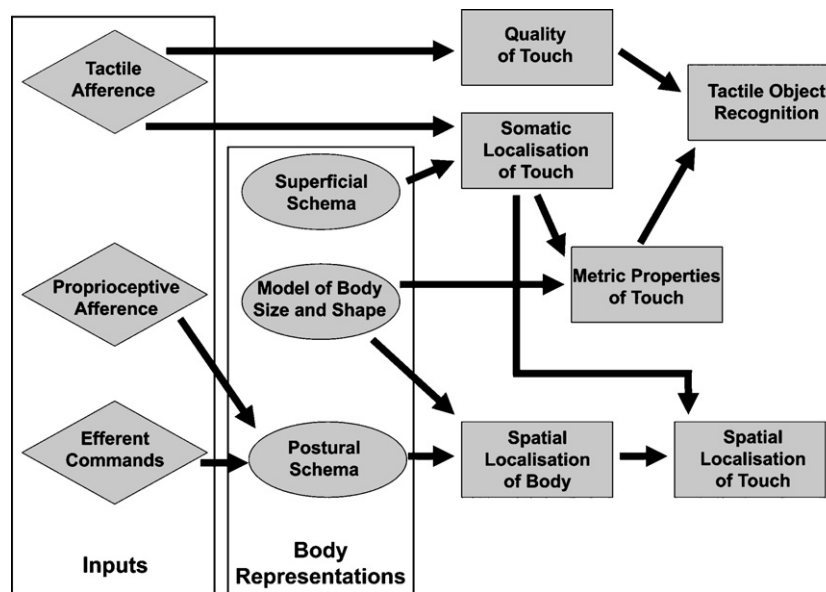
Tactile Afference

Quality of Touch

Tactile Object Recognition

Somatic Localisation of Touch

Superficial Schema

Metric Properties of Touch

Proprioceptive Afference

Model of Body Size and Shape

Efferent Commands

Postural Schema

Spatial Localisation of Body

Spatial Localisation of Touch

Inputs

Body Representations